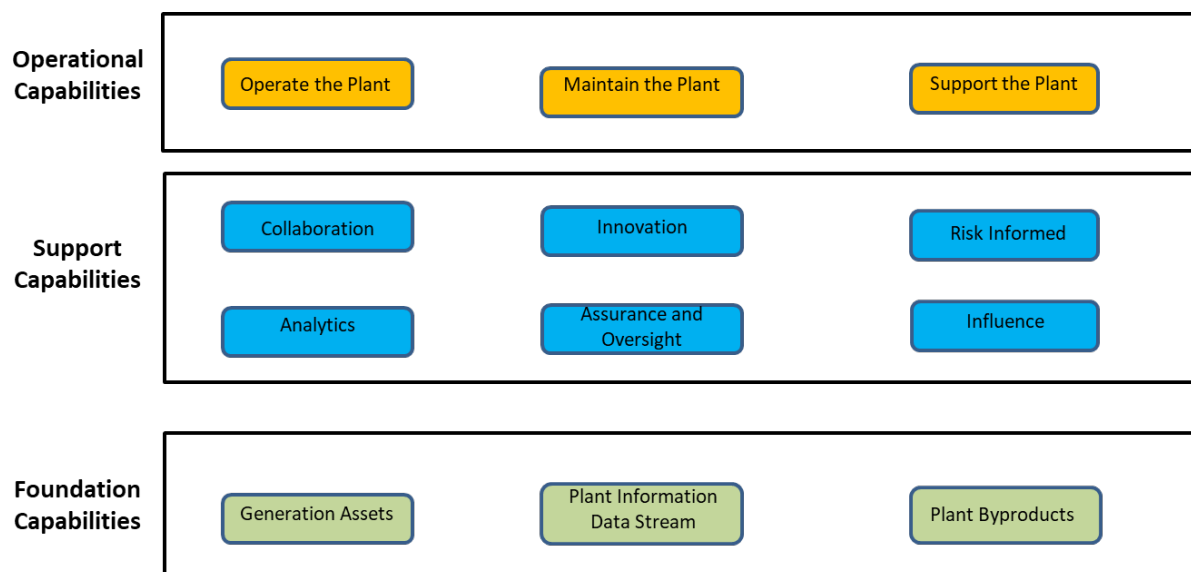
Operational Capabilities

Operate the Plant

Maintain the Plant

Support the Plant

Support Capabilities

Collaboration

Innovation

Risk Informed

Analytics

Assurance and Oversight

Influence

Foundation Capabilities

Generation Assets

Plant Information Data Stream

Plant Byproducts